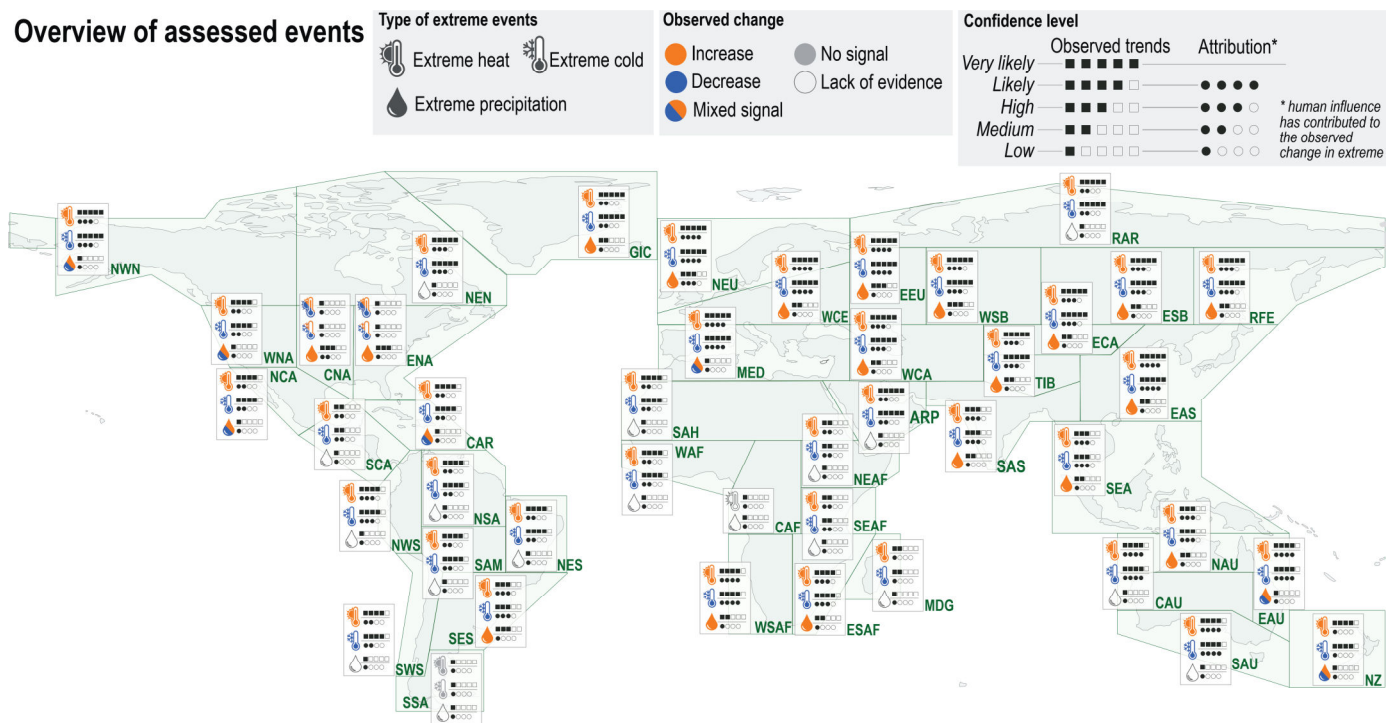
Overview of assessed events

Type of extreme events
Extreme heat
Extreme cold
Extreme precipitation

Observed change
Increase
Decrease
Mixed signal
No signal
Lack of evidence

Confidence level
Observed trends
Attribution*
Very likely
Likely
High
Medium
Low
* human influence has contributed to the observed change in extreme

NWN
GIC
NEN
WNA
NCA
CNA
ENA
CAR
SCA
NWS
NSA
SAM
NES
SES
SWS
SSA
NEU
WCE
EEU
MED
WCA
SAH
WAF
CAF
NEAF
ARP
SEAF
WSAF
ESAF
MDG
RAR
WSB
ESB
RFE
ECA
TIB
EAS
SAS
SEA
NAU
CAU
EAU
SAU
NZ